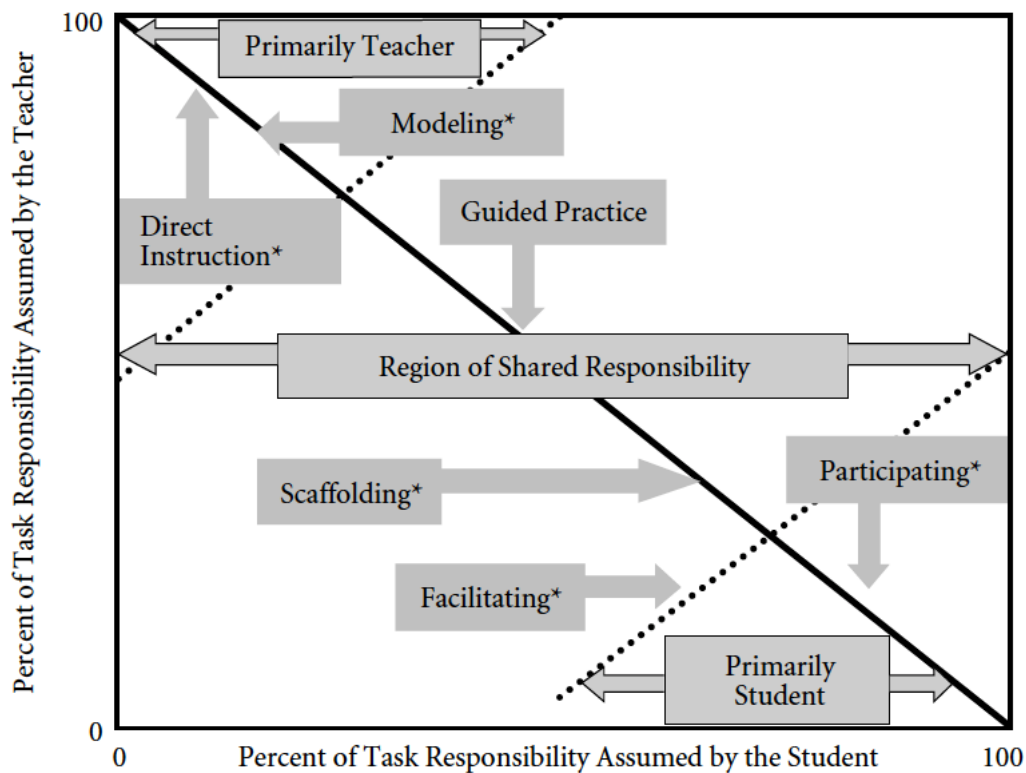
100

Percent of Task Responsibility Assumed by the Teacher

Primarily Teacher

Modeling*

Direct Instruction*

Guided Practice

Region of Shared Responsibility

Scaffolding*

Participating*

Facilitating*

Primarily Student

0

0

Percent of Task Responsibility Assumed by the Student

100